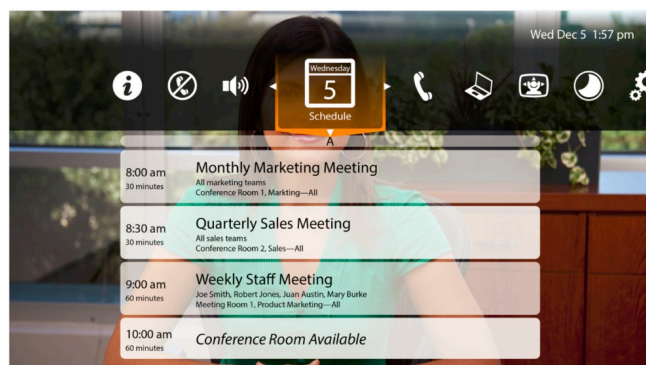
Wed Dec 5 1:57 pm

Wednesday
5
Schedule

A

8:00 am
30 minutes
Monthly Marketing Meeting
All marketing teams
Conference Room 1, Markting—All

8:30 am
30 minutes
Quarterly Sales Meeting
All sales teams
Conference Room 2, Sales—All

9:00 am
60 minutes
Weekly Staff Meeting
Joe Smith, Robert Jones, Juan Austin, Mary Burke
Meeting Room 1, Product Marketing—All

10:00 am
60 minutes
Conference Room Available